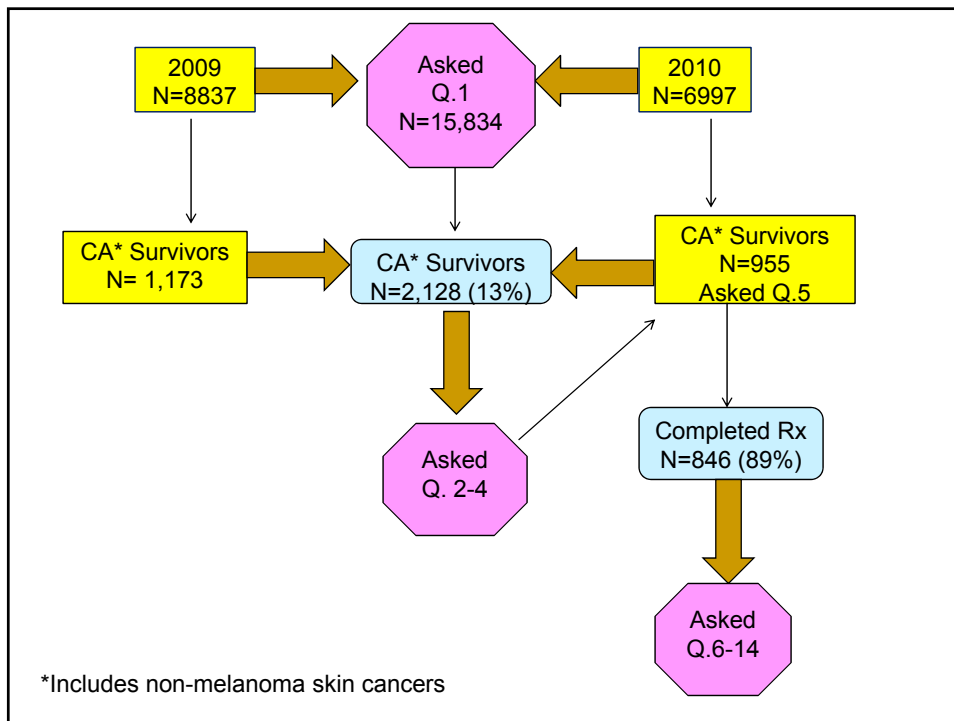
2009
N=8837

Asked
Q.1
N=15,834

2010
N=6997

CA* Survivors
N= 1,173

CA* Survivors
N=2,128 (13%)

CA* Survivors
N=955
Asked Q.5

Asked
Q. 2-4

Completed Rx
N=846 (89%)

Asked
Q.6-14

*Includes non-melanoma skin cancers